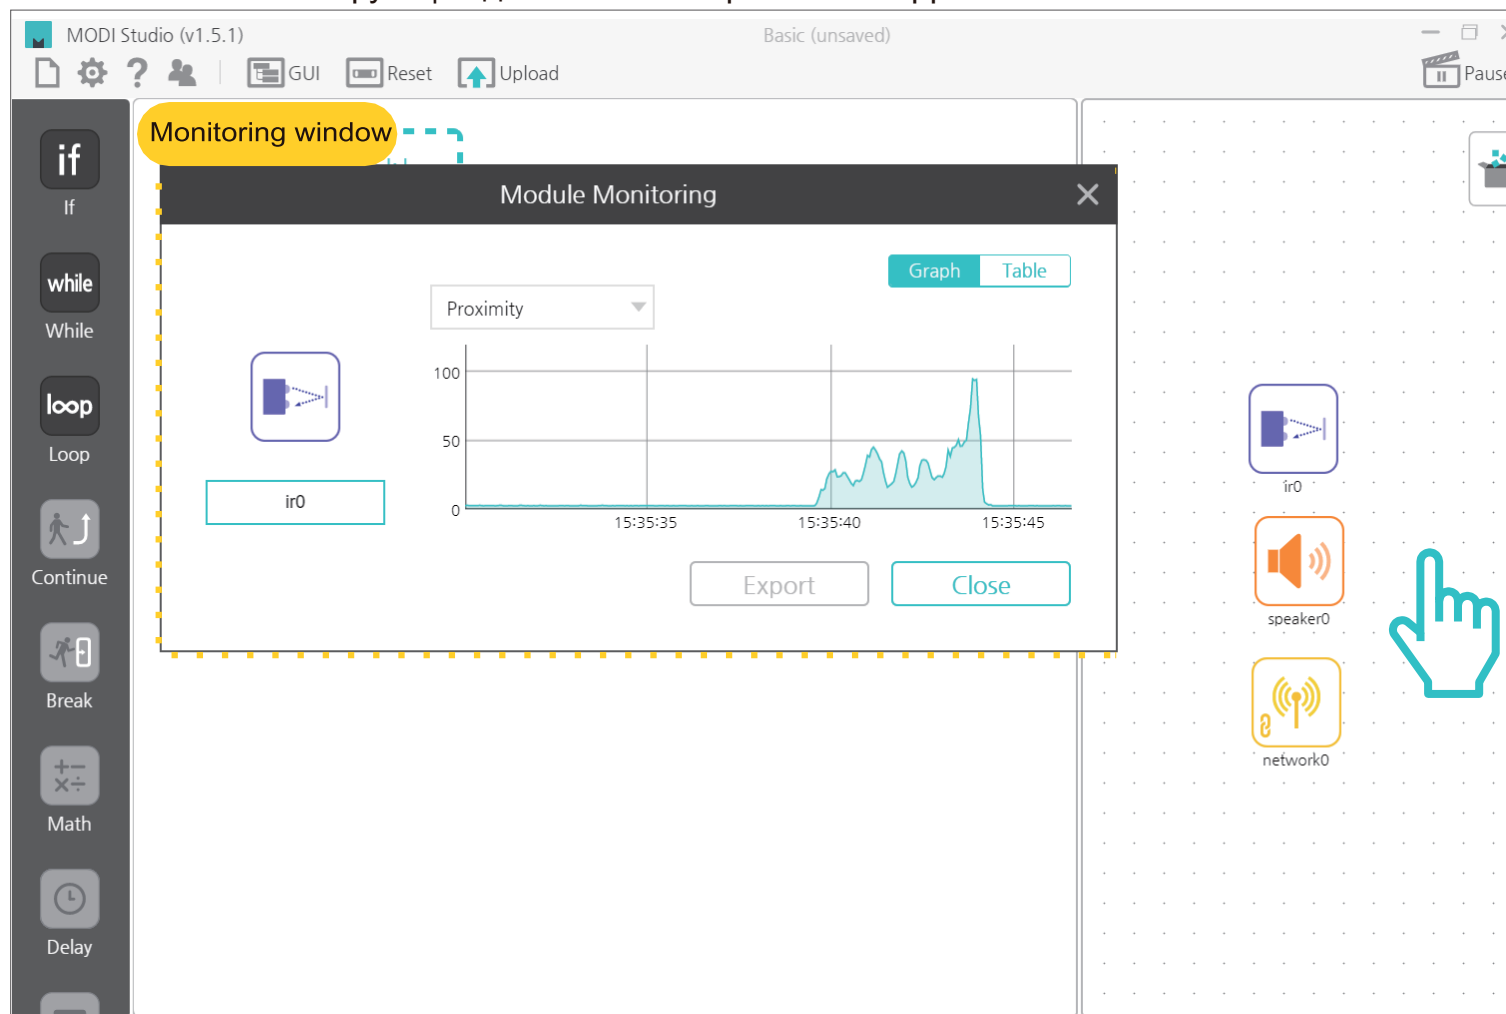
MODI Studio (v1.5.1)

Basic (unsaved)

GUI Reset Upload

Pause

if
If

while
While

loop
Loop

Continue

Break

Math

Delay

Monitoring window

Module Monitoring

Graph Table

Proximity

ir0

100
50
0
15:35:35 15:35:40 15:35:45

Export Close

ir0

speaker0

network0